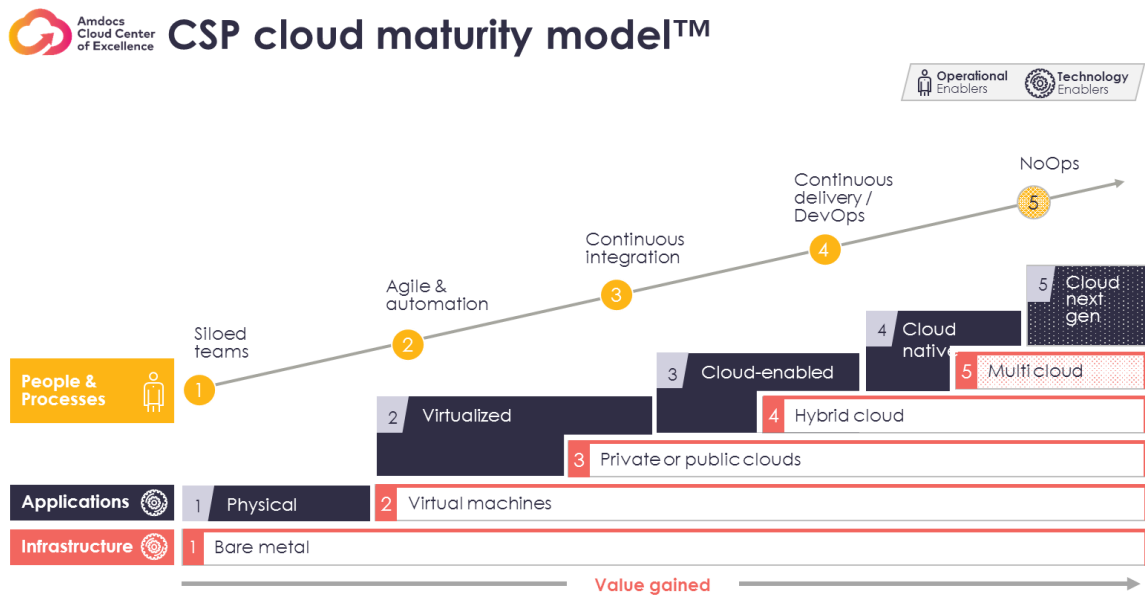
Amdocs Cloud Center of Excellence

CSP cloud maturity model™

Operational Enablers
Technology Enablers

NoOps
5
Continuous delivery / DevOps
4
Continuous integration
3
Agile & automation
2
Siloed teams
1

People & Processes

5 Cloud next gen
4 Cloud native
5 Multi cloud
3 Cloud-enabled
4 Hybrid cloud
2 Virtualized
3 Private or public clouds

Applications
1 Physical
2 Virtual machines

Infrastructure
1 Bare metal

Value gained